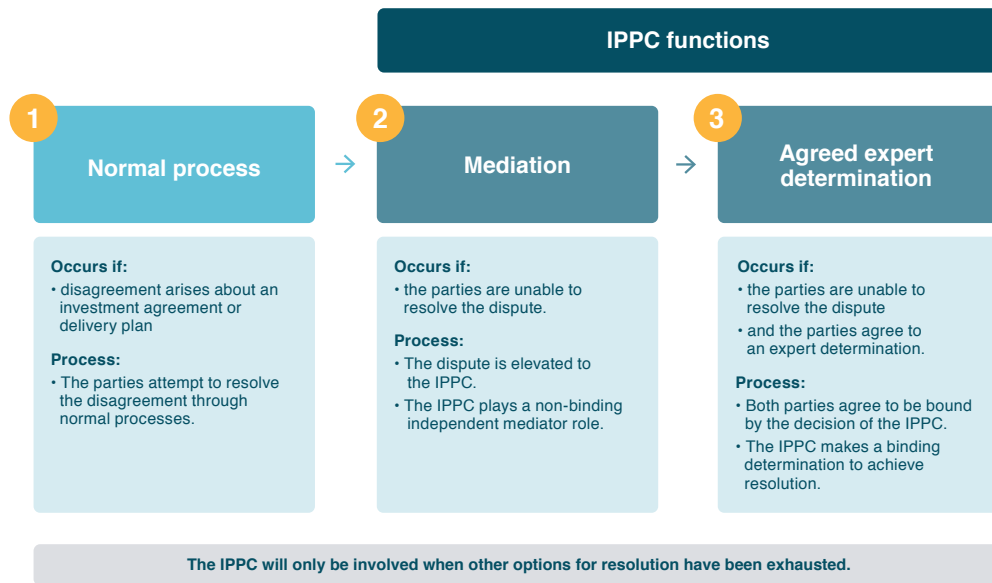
IPPC functions

1

Normal process

Occurs if:

• disagreement arises about an investment agreement or delivery plan

Process:

• The parties attempt to resolve the disagreement through normal processes.

→

2

Mediation

Occurs if:

• the parties are unable to resolve the dispute.

Process:

• The dispute is elevated to the IPPC.

• The IPPC plays a non-binding independent mediator role.

→

3

Agreed expert determination

Occurs if:

• the parties are unable to resolve the dispute

• and the parties agree to an expert determination.

Process:

• Both parties agree to be bound by the decision of the IPPC.

• The IPPC makes a binding determination to achieve resolution.

The IPPC will only be involved when other options for resolution have been exhausted.